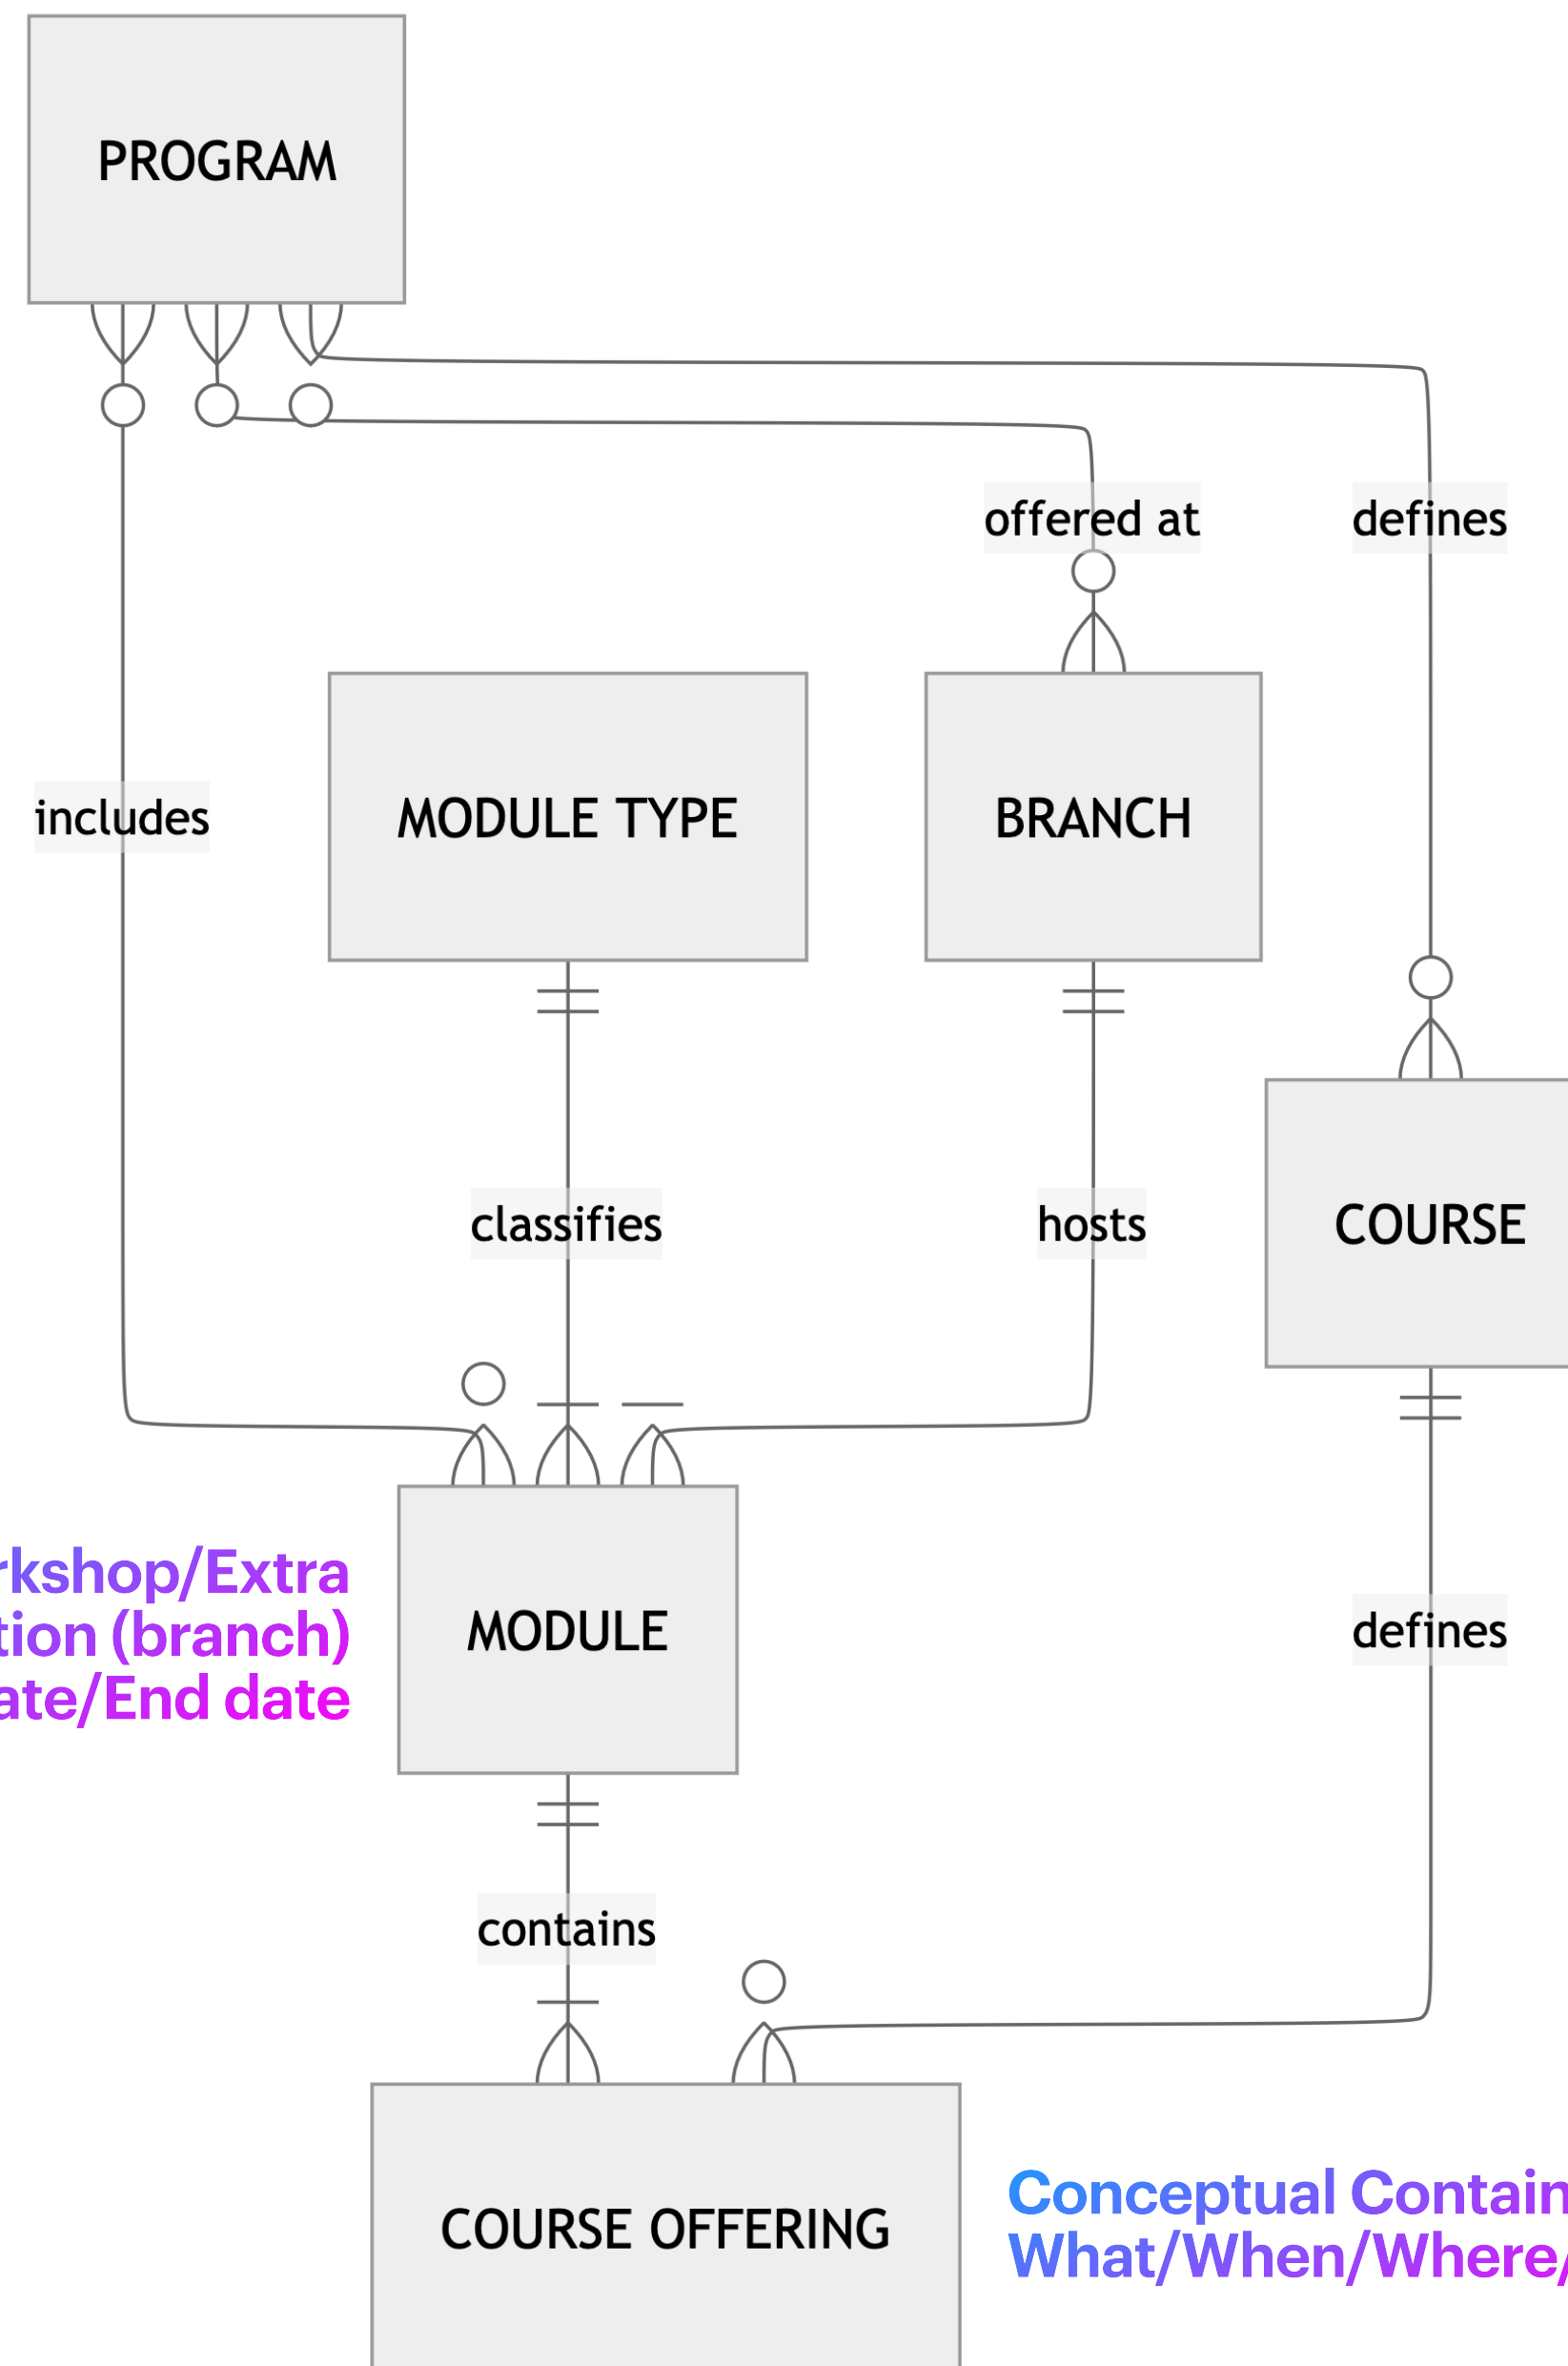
PROGRAM

offered at

defines

includes

MODULE TYPE

BRANCH

COURSE

classifies

hosts

rkshop/Extra
tion (branch)
ate/End date

MODULE

defines

contains

COURSE OFFERING

Conceptual Contain
What/When/Where/